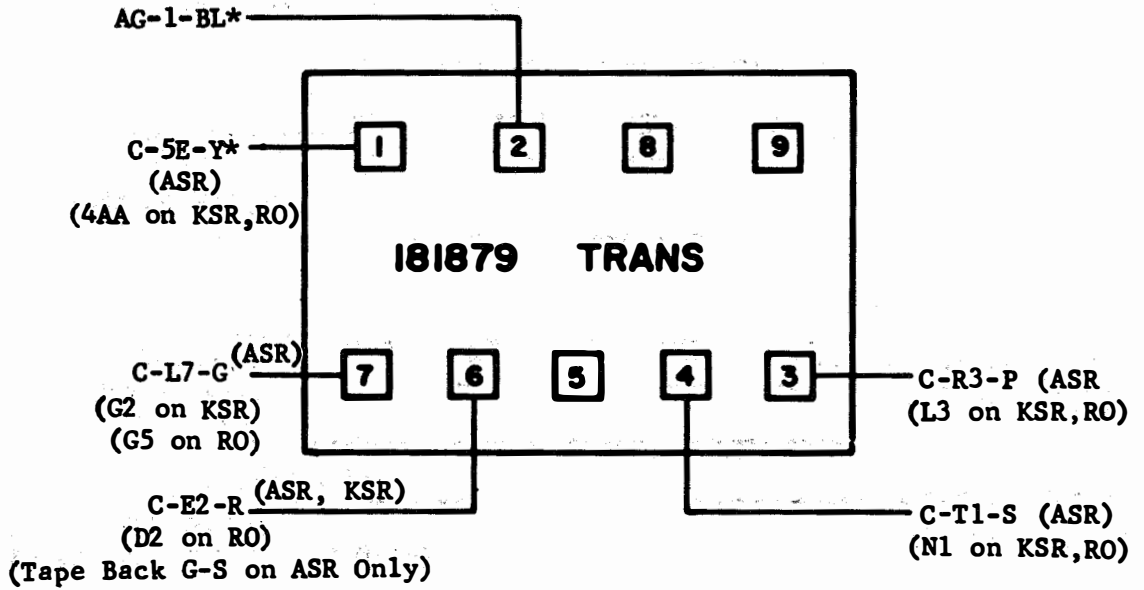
AG-1-BL*

C-5E-Y*
(ASR)
(4AA on KSR,RO)

1 2 8 9

181879 TRANS

C-L7-G (ASR)
(G2 on KSR)
(G5 on RO)

7 6 5 4 3

C-R3-P (ASR
(L3 on KSR,RO)

C-E2-R (ASR, KSR)
(D2 on RO)
(Tape Back G-S on ASR Only)

C-T1-S (ASR)
(N1 on KSR,RO)